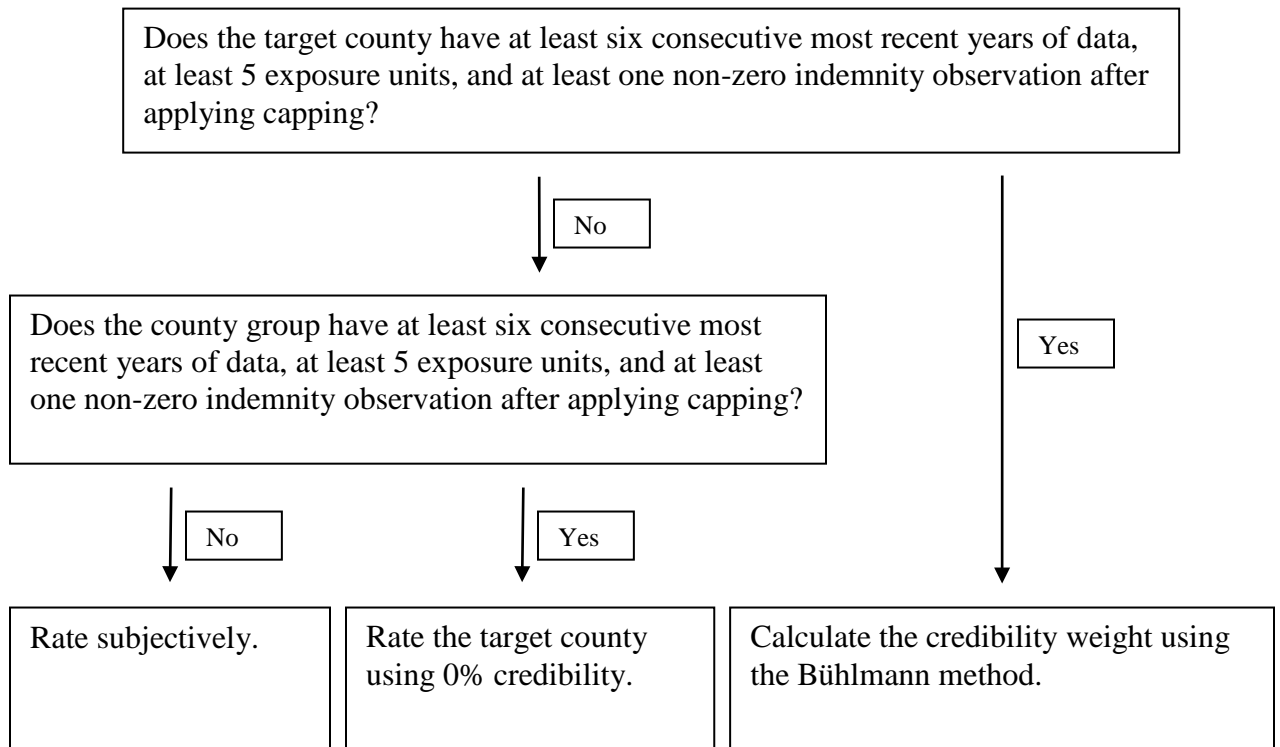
Does the target county have at least six consecutive most recent years of data, at least 5 exposure units, and at least one non-zero indemnity observation after applying capping?

No

Yes

Does the county group have at least six consecutive most recent years of data, at least 5 exposure units, and at least one non-zero indemnity observation after applying capping?

No

Yes

Rate subjectively.

Rate the target county using 0% credibility.

Calculate the credibility weight using the Bühlmann method.